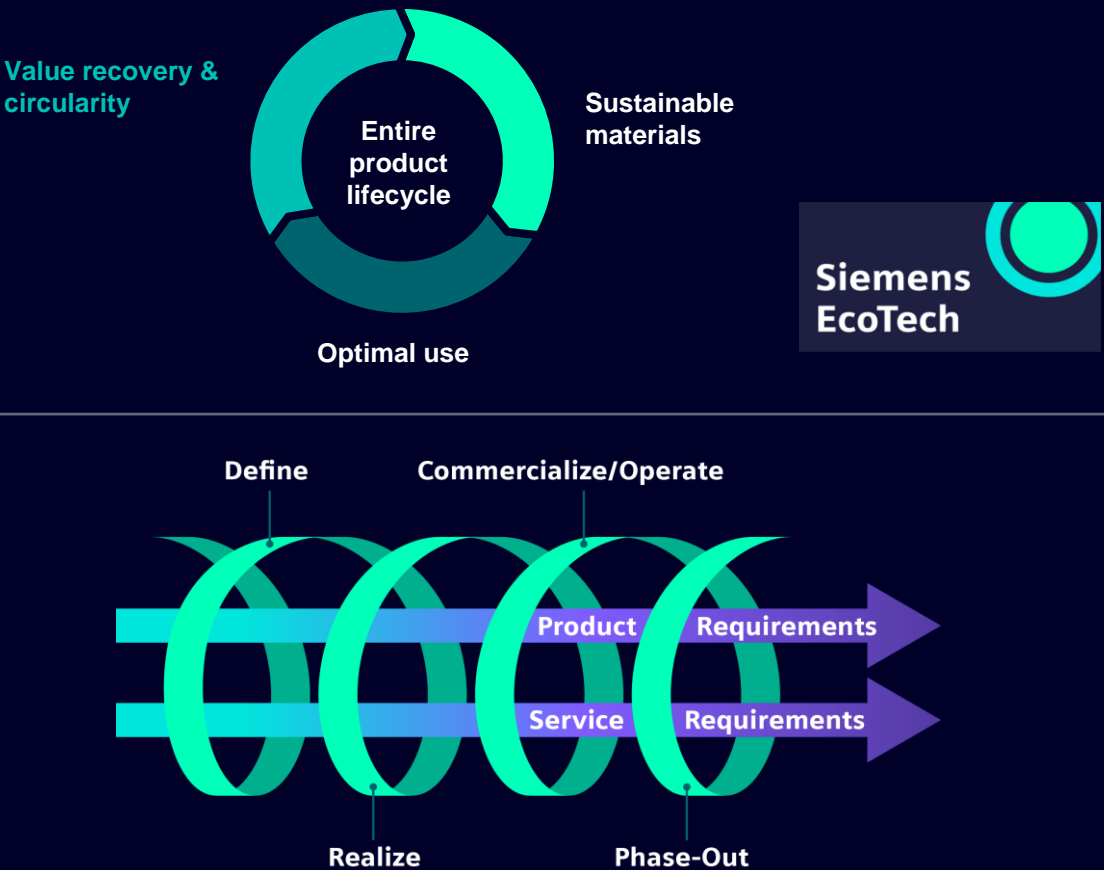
Value recovery & circularity

Entire product lifecycle

Sustainable materials

Optimal use

Siemens EcoTech

Define

Commercialize/Operate

Product Requirements

Service Requirements

Realize

Phase-Out